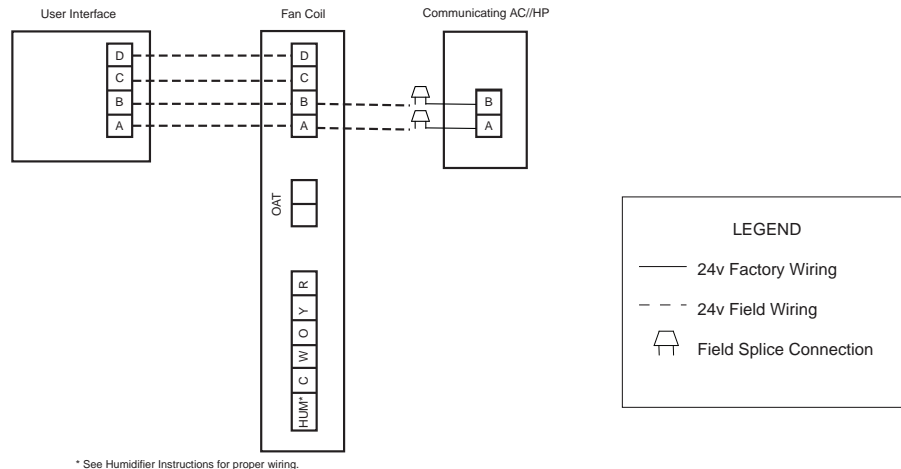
User Interface
Fan Coil
Communicating AC//HP

D
C
B
A

D
C
B
A

B
A

OAT

R
Y
O
W
C
HUM*

LEGEND
24v Factory Wiring
24v Field Wiring
Field Splice Connection

* See Humidifier Instructions for proper wiring.